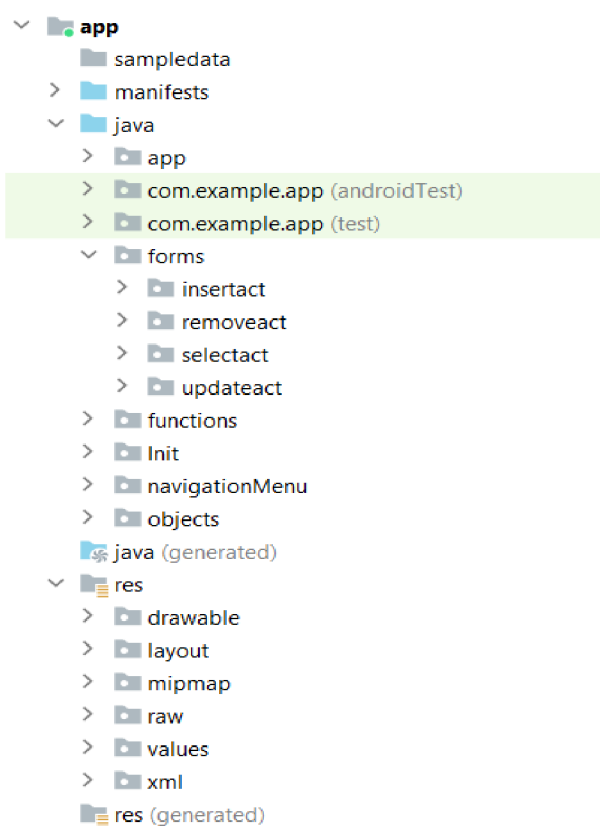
app
sampledata
manifests
java
app
com.example.app (androidTest)
com.example.app (test)
forms
insertact
removeact
selectact
updateact
functions
Init
navigationMenu
objects
java (generated)
res
drawable
layout
mipmap
raw
values
xml
res (generated)